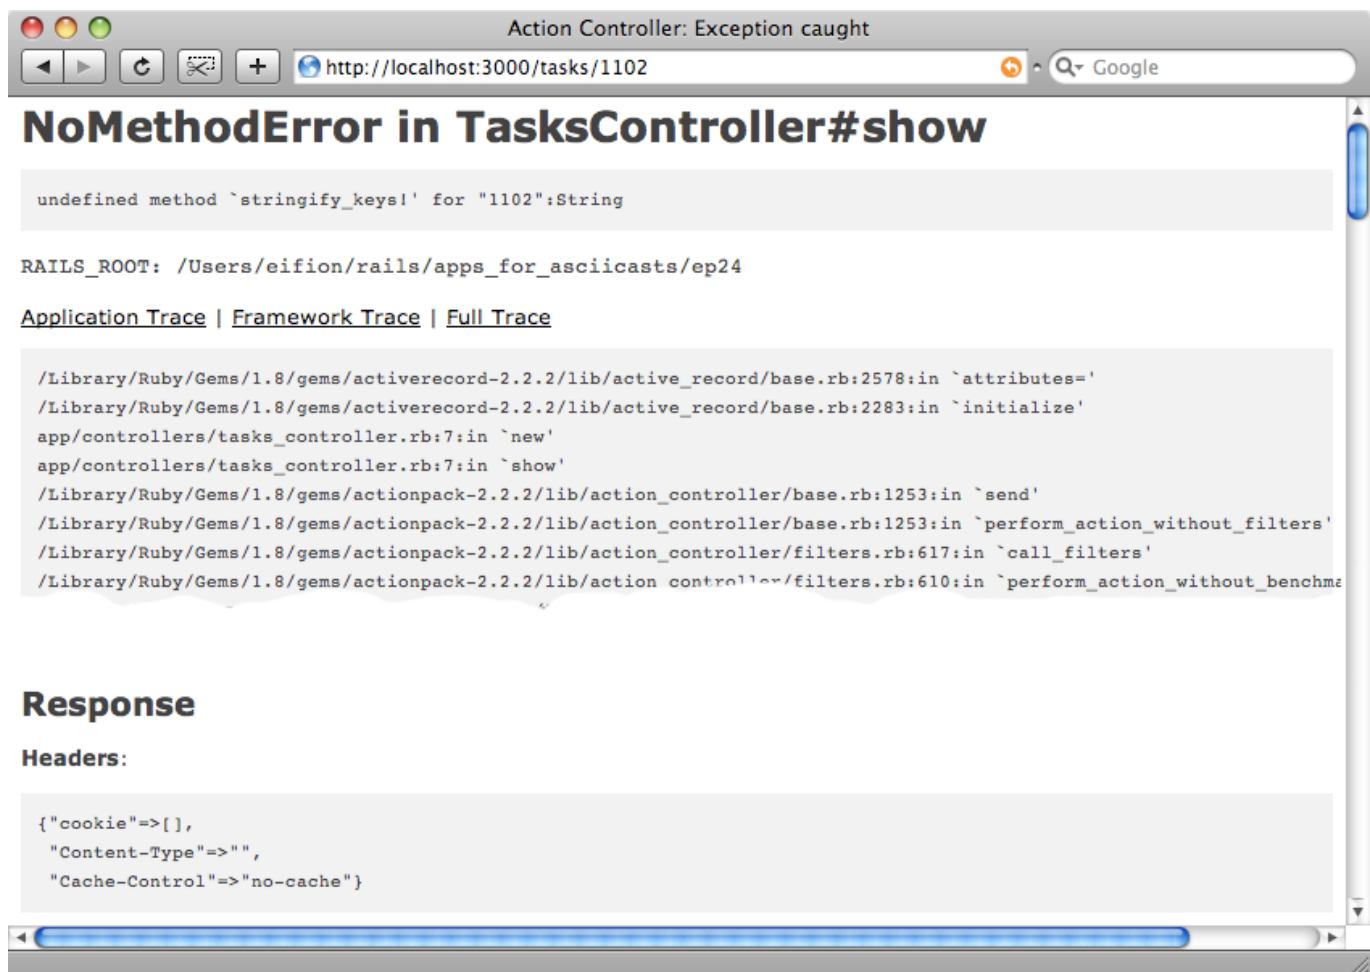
Action Controller: Exception caught

http://localhost:3000/tasks/1102

Google

NoMethodError in TasksController#show

undefined method `stringify_keys!' for "1102":String

RAILS_ROOT: /Users/eifion/rails/apps_for_asciicasts/ep24

Application Trace | Framework Trace | Full Trace

/Library/Ruby/Gems/1.8/gems/activerecord-2.2.2/lib/active_record/base.rb:2578:in `attributes='
/Library/Ruby/Gems/1.8/gems/activerecord-2.2.2/lib/active_record/base.rb:2283:in `initialize'
app/controllers/tasks_controller.rb:7:in `new'
app/controllers/tasks_controller.rb:7:in `show'
/Library/Ruby/Gems/1.8/gems/actionpack-2.2.2/lib/action_controller/base.rb:1253:in `send'
/Library/Ruby/Gems/1.8/gems/actionpack-2.2.2/lib/action_controller/base.rb:1253:in `perform_action_without_filters'
/Library/Ruby/Gems/1.8/gems/actionpack-2.2.2/lib/action_controller/filters.rb:617:in `call_filters'
/Library/Ruby/Gems/1.8/gems/actionpack-2.2.2/lib/action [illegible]/filters.rb:610:in `perform_action_without_benchma

Response

Headers:

{"cookie"=>[],
"Content-Type"=>"",
"Cache-Control"=>"no-cache"}